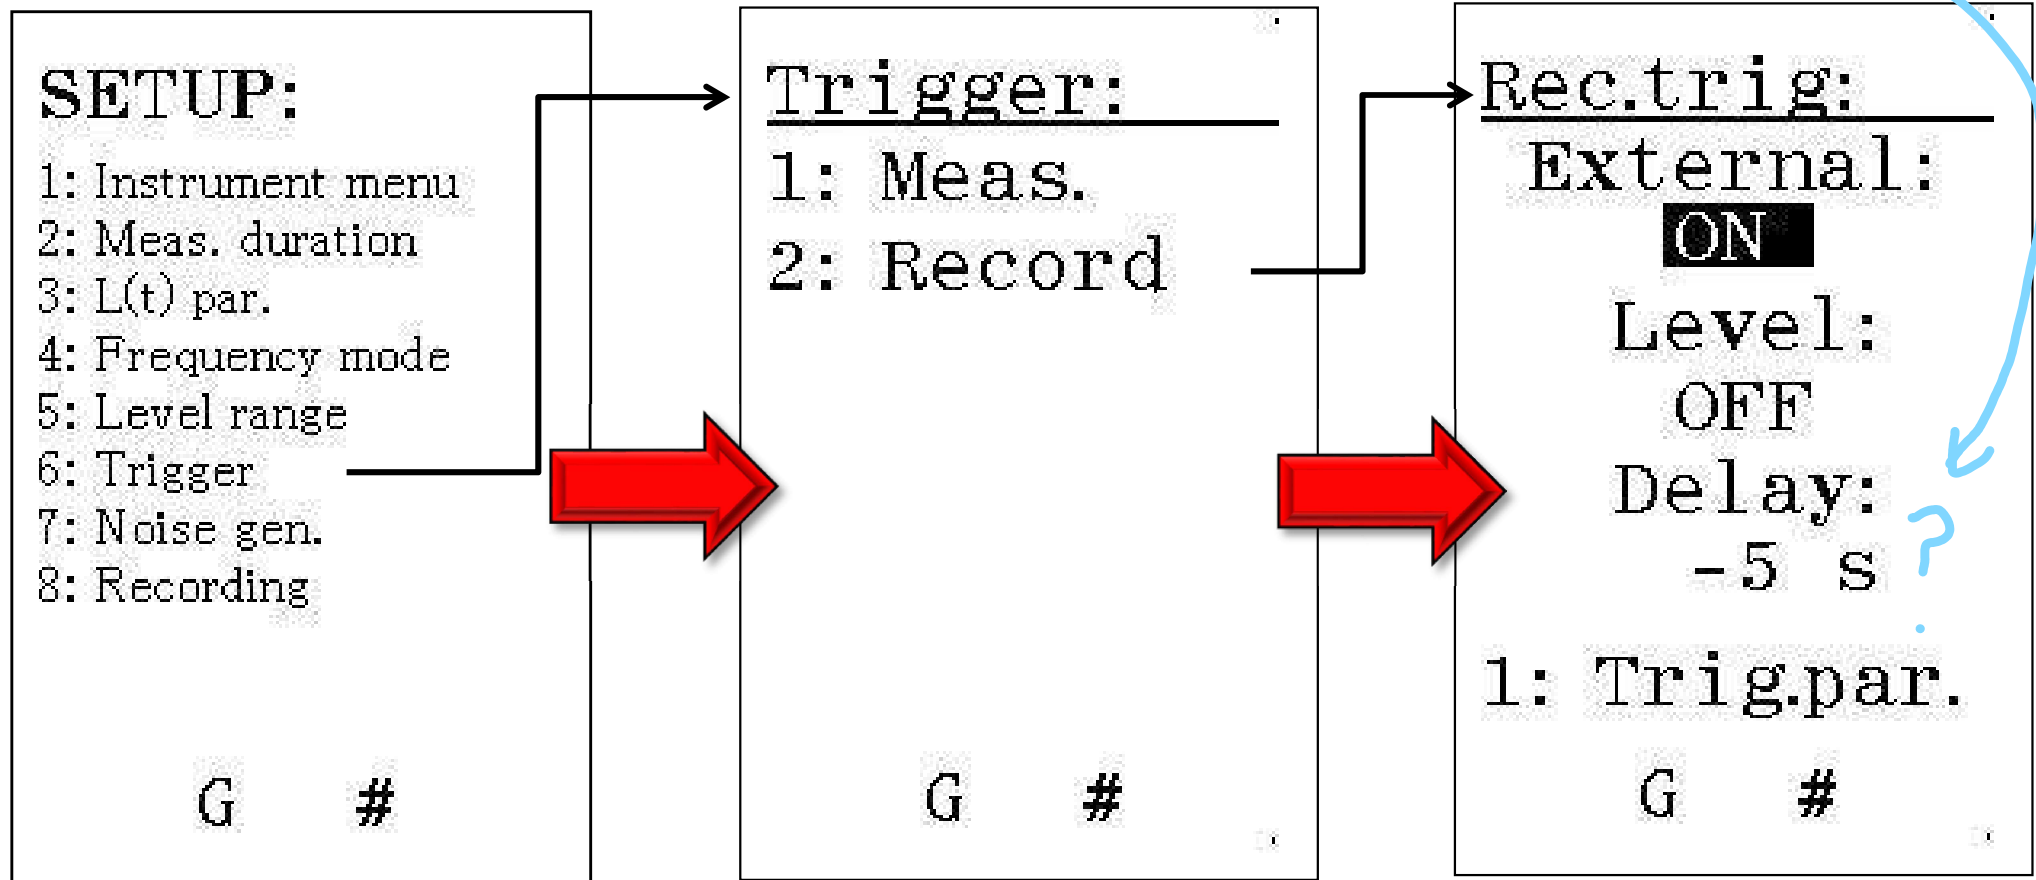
SETUP:
1: Instrument menu
2: Meas. duration
3: L(t) par.
4: Frequency mode
5: Level range
6: Trigger
7: Noise gen.
8: Recording

G #

Trigger:
1: Meas.
2: Record

G #

Rec.trig:
External:
ON
Level:
OFF
Delay:
-5 s
?
1: Trig.par.

G #